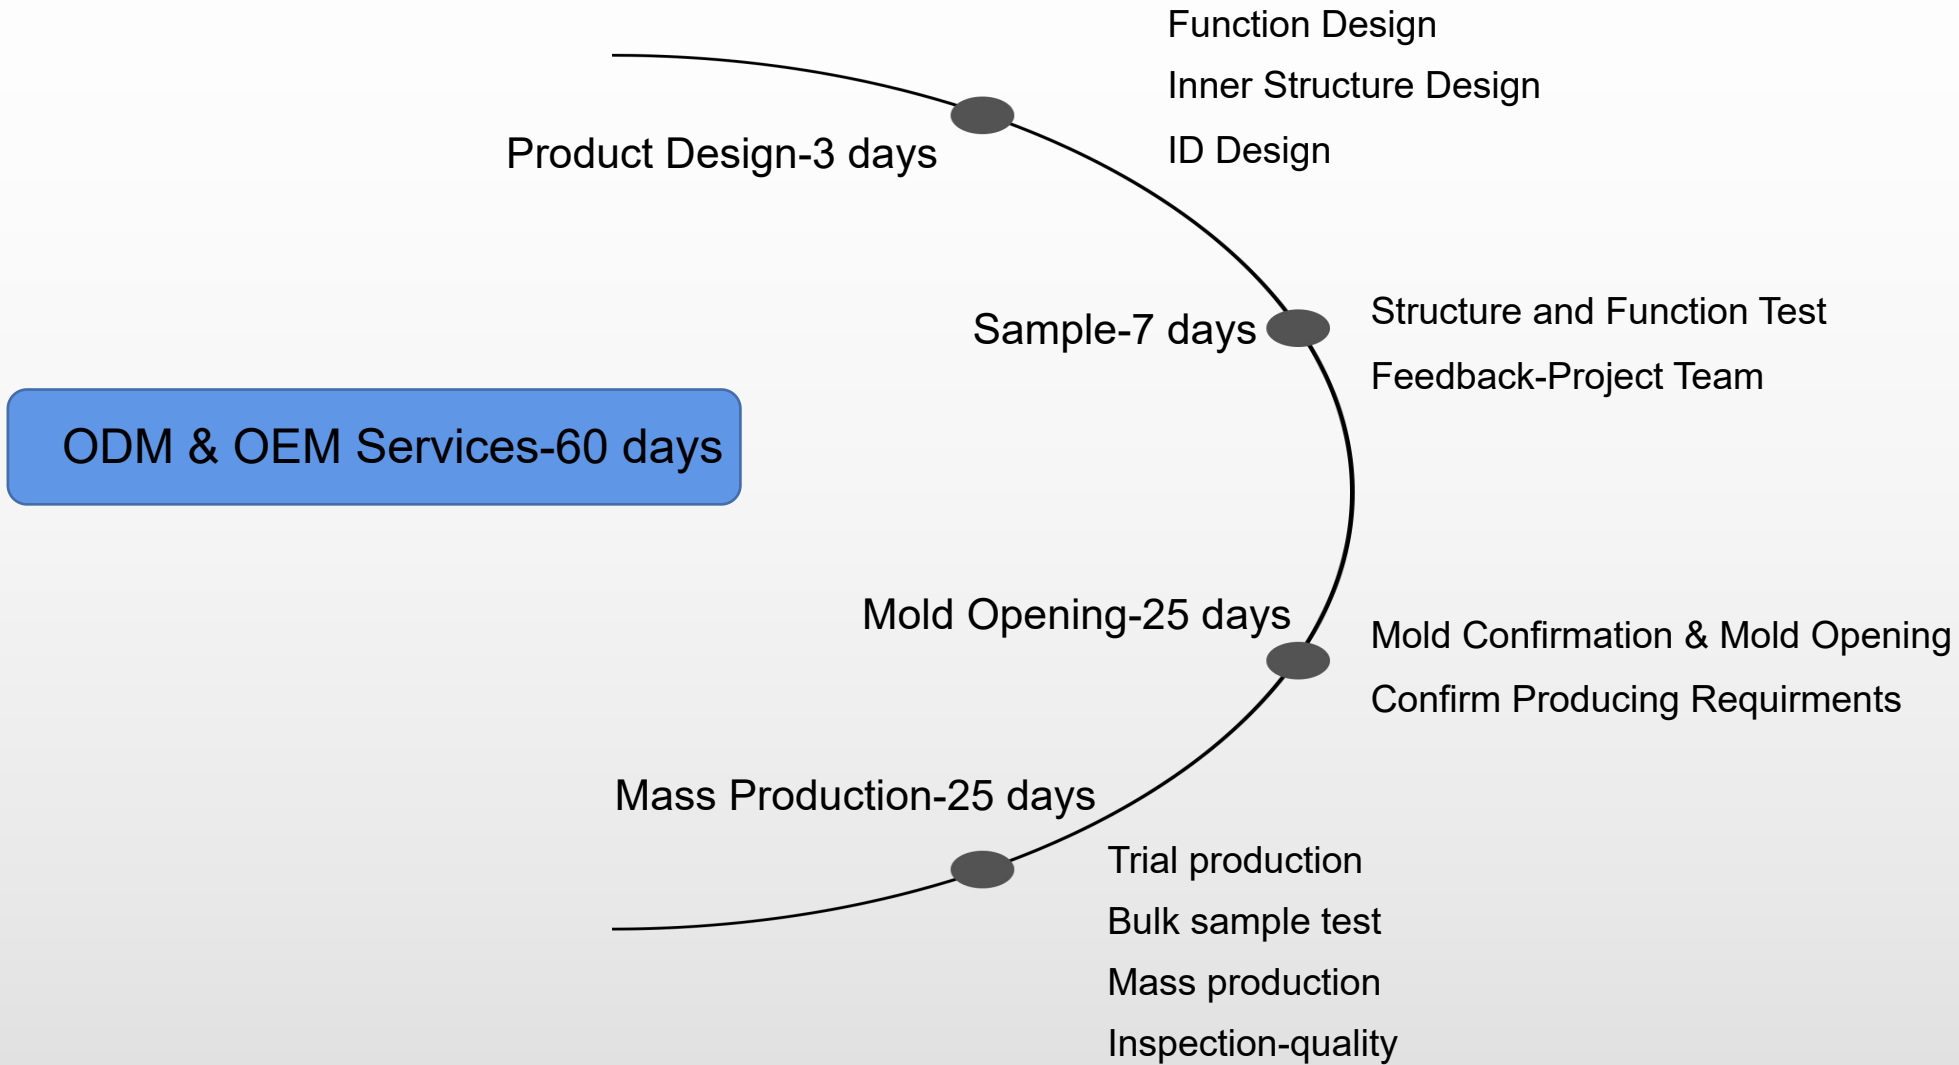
ODM & OEM Services-60 days

Product Design-3 days

Function Design

Inner Structure Design

ID Design

Sample-7 days

Structure and Function Test

Feedback-Project Team

Mold Opening-25 days

Mold Confirmation & Mold Opening

Confirm Producing Requirments

Mass Production-25 days

Trial production

Bulk sample test

Mass production

Inspection-quality